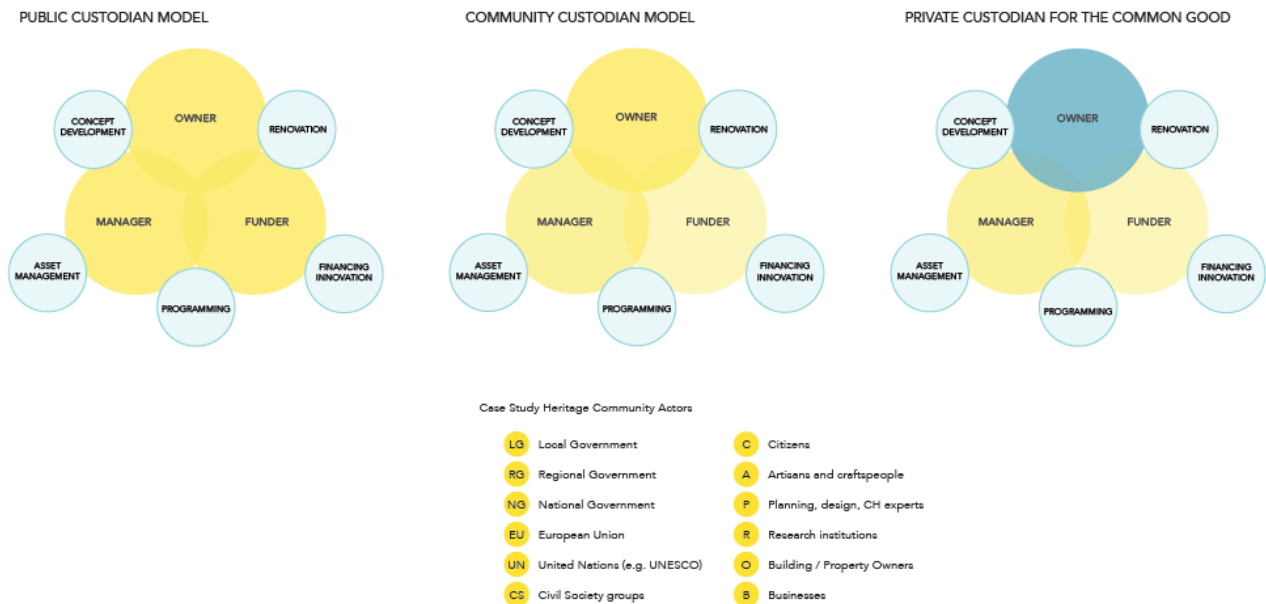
PUBLIC CUSTODIAN MODEL

OWNER
CONCEPT DEVELOPMENT
RENOVATION
MANAGER
FUNDER
ASSET MANAGEMENT
FINANCING INNOVATION
PROGRAMMING

COMMUNITY CUSTODIAN MODEL

OWNER
CONCEPT DEVELOPMENT
RENOVATION
MANAGER
FUNDER
ASSET MANAGEMENT
FINANCING INNOVATION
PROGRAMMING

PRIVATE CUSTODIAN FOR THE COMMON GOOD

OWNER
CONCEPT DEVELOPMENT
RENOVATION
MANAGER
FUNDER
ASSET MANAGEMENT
FINANCING INNOVATION
PROGRAMMING

Case Study Heritage Community Actors

LG Local Government
RG Regional Government
NG National Government
EU European Union
UN United Nations (e.g. UNESCO)
CS Civil Society groups

C Citizens
A Artisans and craftspeople
P Planning, design, CH experts
R Research institutions
O Building / Property Owners
B Businesses